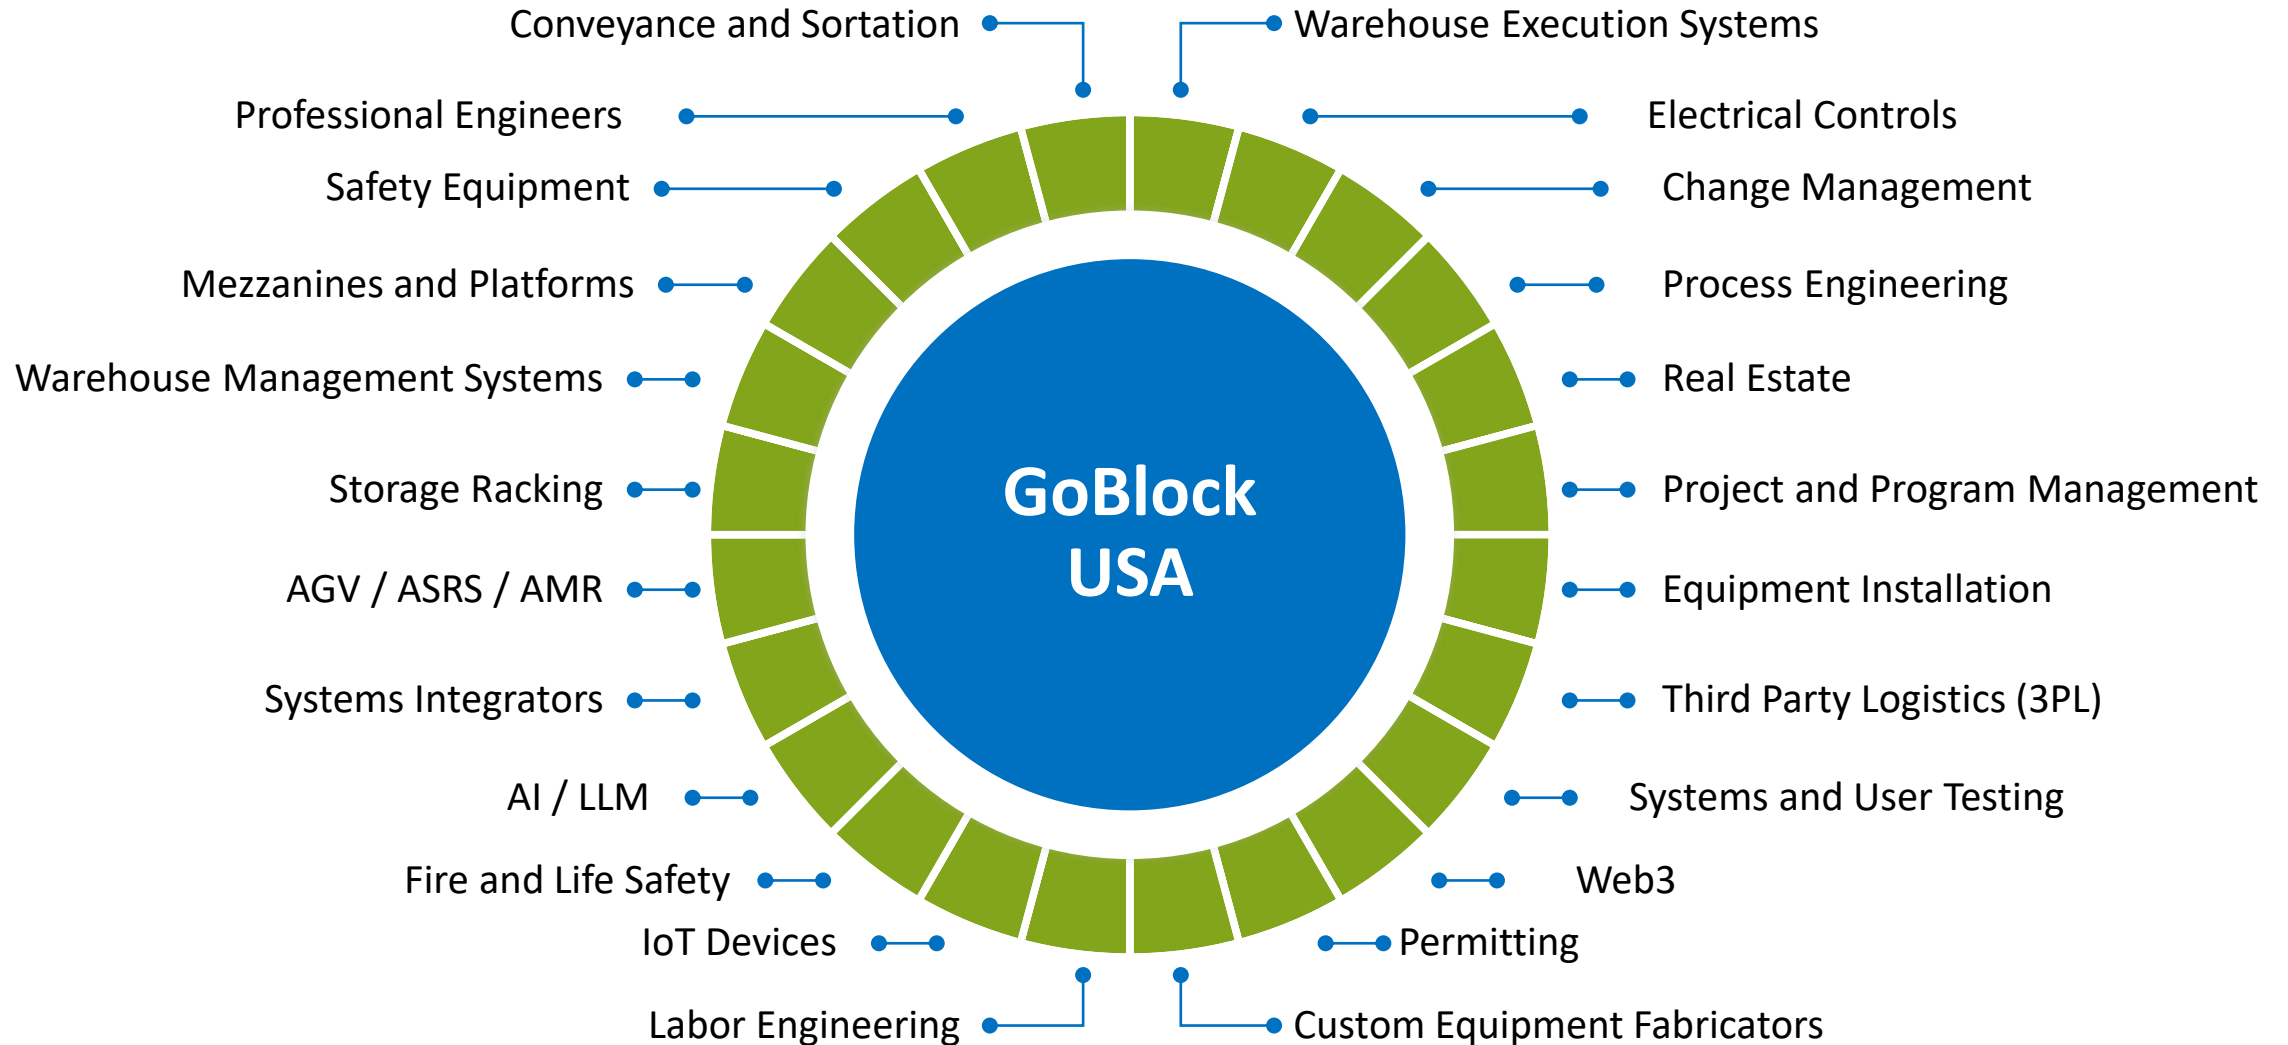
Conveyance and Sortation

Warehouse Execution Systems

Professional Engineers

Electrical Controls

Safety Equipment

Change Management

Mezzanines and Platforms

Process Engineering

Warehouse Management Systems

Real Estate

Storage Racking

Project and Program Management

AGV / ASRS / AMR

Equipment Installation

Systems Integrators

Third Party Logistics (3PL)

AI / LLM

Systems and User Testing

Fire and Life Safety

Web3

IoT Devices

Permitting

Labor Engineering

Custom Equipment Fabricators

GoBlock USA